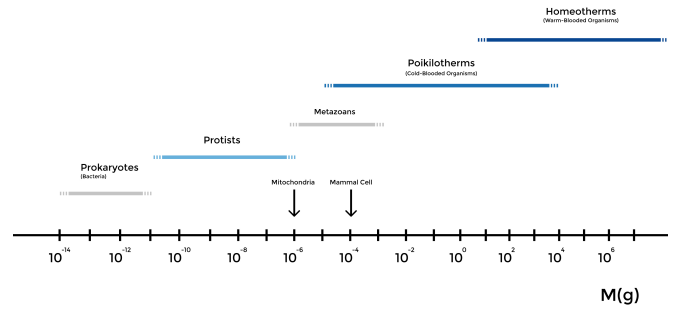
Homeotherms
(Warm-Blooded Organisms)

Poikilotherms
(Cold-Blooded Organisms)

Metazoans

Protists

Prokaryotes
(Bacteria)

Mitochondria

Mammal Cell

$10^{-14}$ $10^{-12}$ $10^{-10}$ $10^{-8}$ $10^{-6}$ $10^{-4}$ $10^{-2}$ $10^{0}$ $10^{2}$ $10^{4}$ $10^{6}$

M(g)